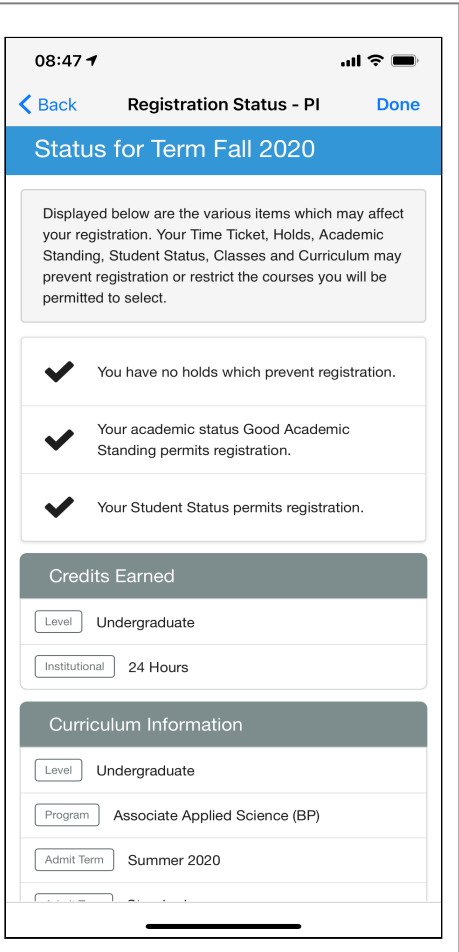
08:47

Back Registration Status - PI Done

Status for Term Fall 2020

Displayed below are the various items which may affect your registration. Your Time Ticket, Holds, Academic Standing, Student Status, Classes and Curriculum may prevent registration or restrict the courses you will be permitted to select.

You have no holds which prevent registration.

Your academic status Good Academic Standing permits registration.

Your Student Status permits registration.

Credits Earned

Level Undergraduate

Institutional 24 Hours

Curriculum Information

Level Undergraduate

Program Associate Applied Science (BP)

Admit Term Summer 2020

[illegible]